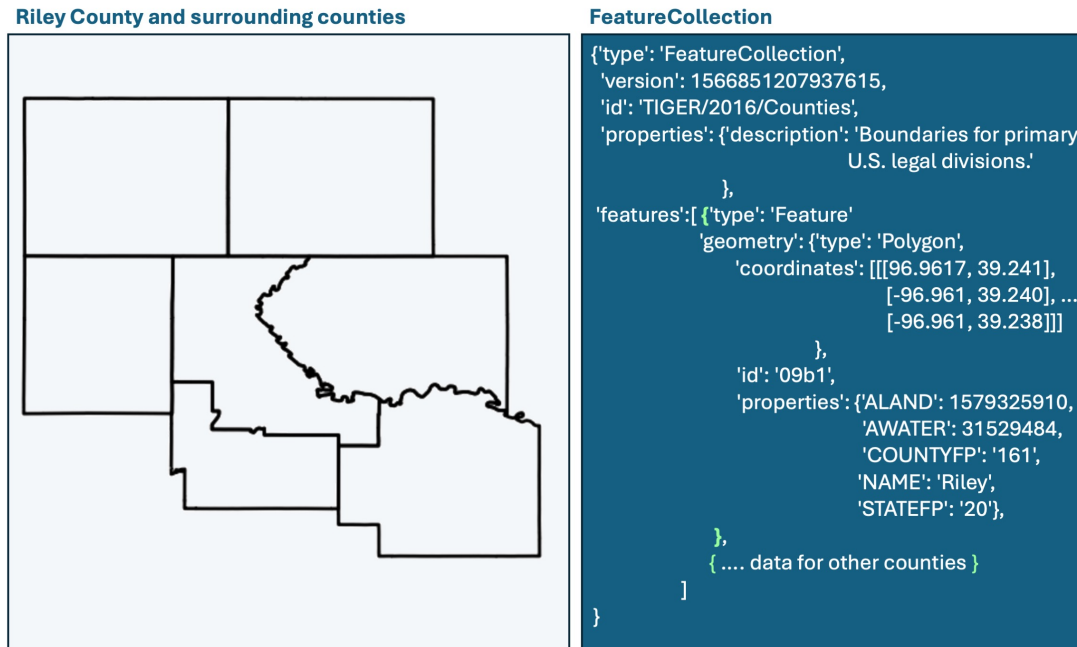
Riley County and surrounding counties

FeatureCollection

{'type': 'FeatureCollection',
'version': 1566851207937615,
'id': 'TIGER/2016/Counties',
'properties': {'description': 'Boundaries for primary U.S. legal divisions.'
},
'features':[ {'type': 'Feature'
'geometry': {'type': 'Polygon',
'coordinates': [[[96.9617, 39.241],
[-96.961, 39.240], ...
[-96.961, 39.238]]]
},
'id': '09b1',
'properties': {'ALAND': 1579325910,
'AWATER': 31529484,
'COUNTYFP': '161',
'NAME': 'Riley',
'STATEFP': '20'},
},
{ .... data for other counties }
]
}